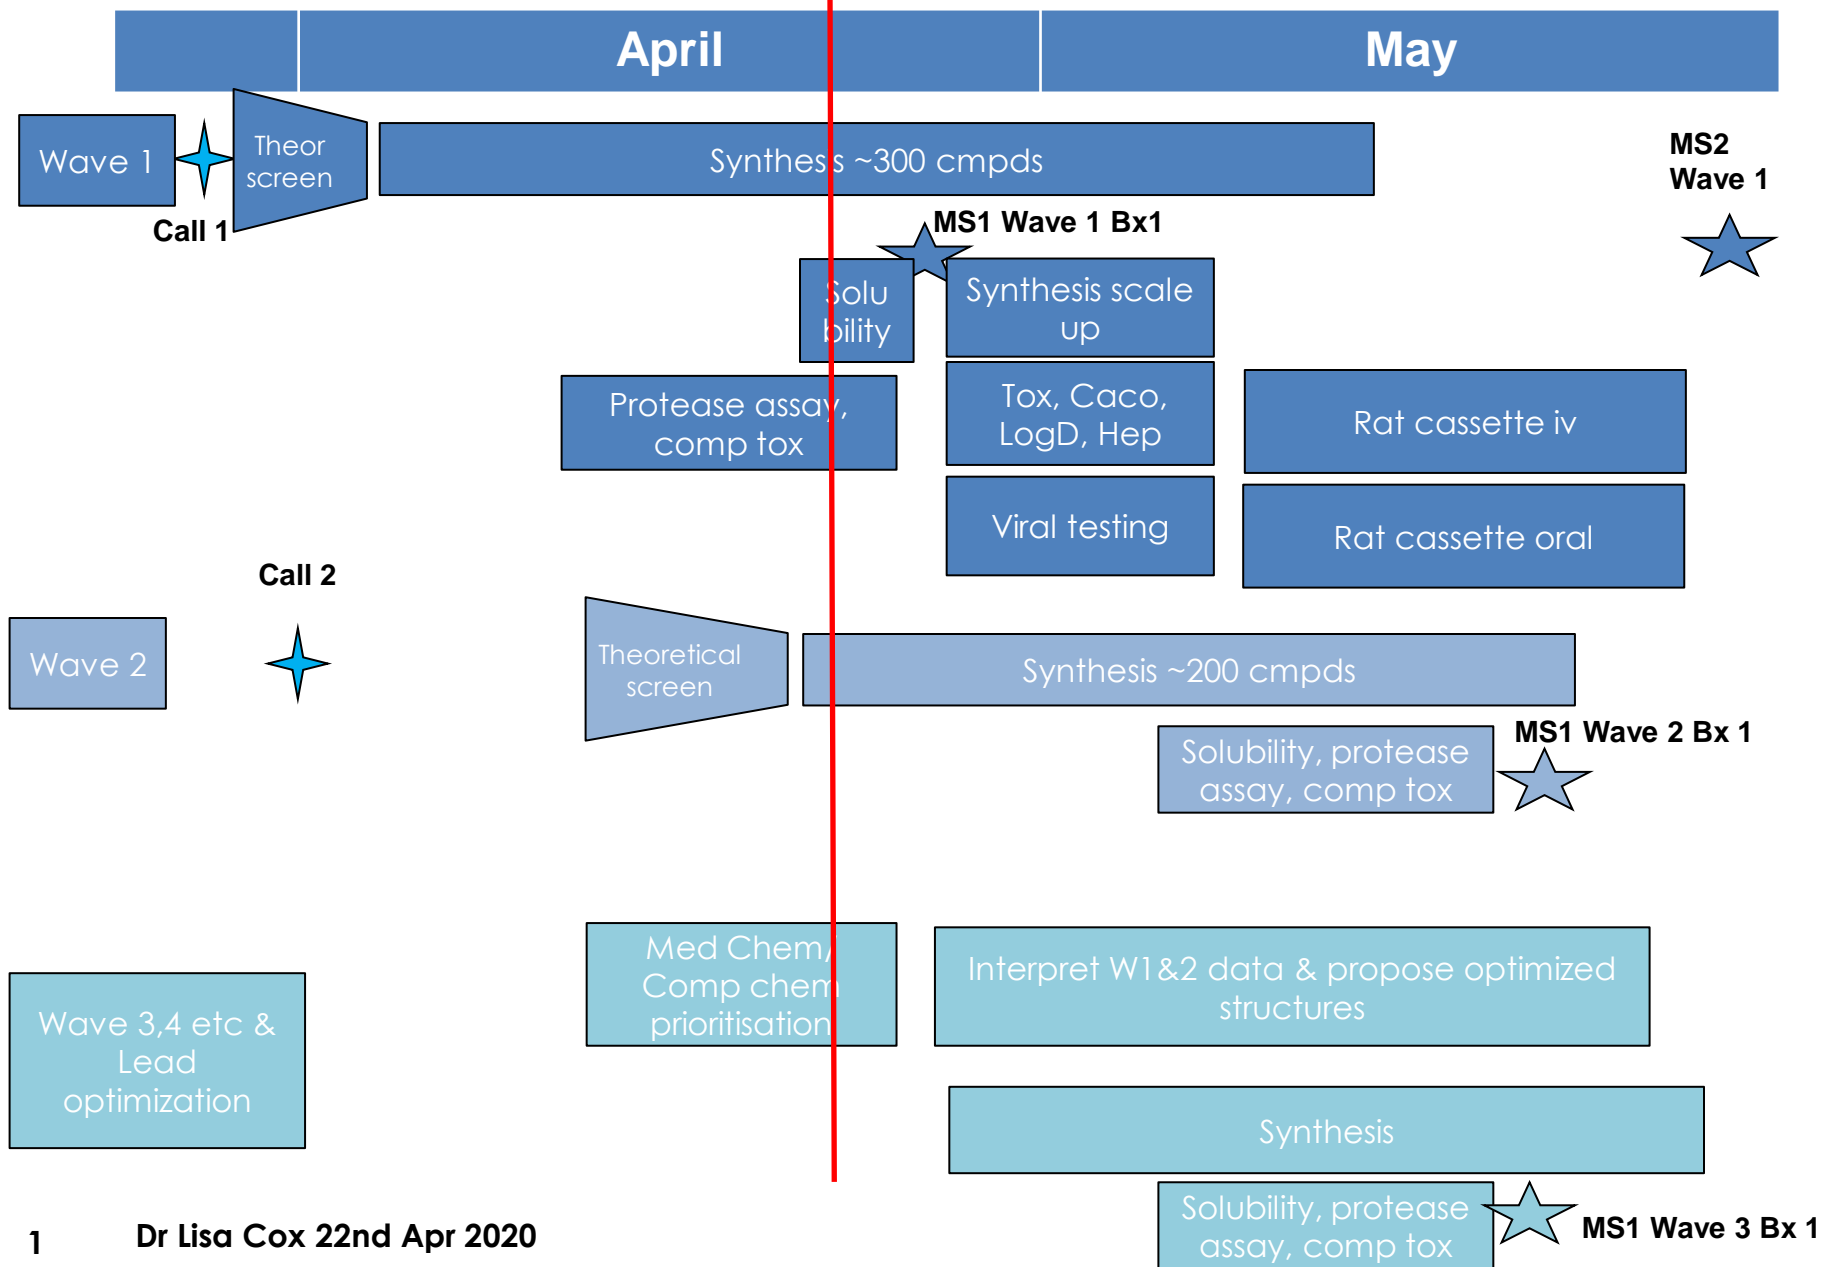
April

May

Wave 1

Call 1

Theor screen

Synthesis ~300 cmpds

MS2 Wave 1

MS1 Wave 1 Bx1

Solubility

Synthesis scale up

Protease assay, comp tox

Tox, Caco, LogD, Hep

Rat cassette iv

Viral testing

Rat cassette oral

Call 2

Wave 2

Theoretical screen

Synthesis ~200 cmpds

Solubility, protease assay, comp tox

MS1 Wave 2 Bx 1

Med Chem/ Comp chem prioritisation

Interpret W1&2 data & propose optimized structures

Wave 3,4 etc & Lead optimization

Synthesis

Solubility, protease assay, comp tox

MS1 Wave 3 Bx 1

1

Dr Lisa Cox 22nd Apr 2020